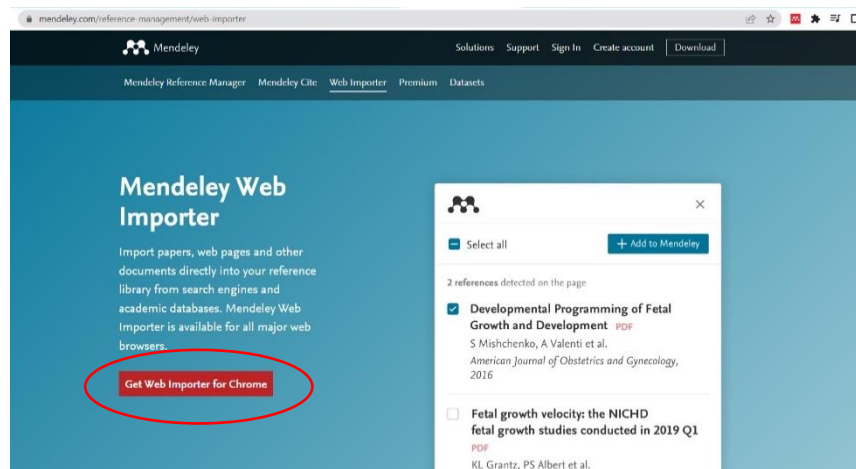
mendeley.com/reference-management/web-importer

Mendeley

Solutions Support Sign In Create account Download

Mendeley Reference Manager Mendeley Cite Web Importer Premium Datasets

Mendeley Web Importer

Import papers, web pages and other documents directly into your reference library from search engines and academic databases. Mendeley Web Importer is available for all major web browsers.

Get Web Importer for Chrome

×

Select all

+ Add to Mendeley

2 references detected on the page

Developmental Programming of Fetal Growth and Development PDF
S Mishchenko, A Valenti et al.
American Journal of Obstetrics and Gynecology, 2016

Fetal growth velocity: the NICHD fetal growth studies conducted in 2019 Q1
PDF
KL Grantz, PS Albert et al.